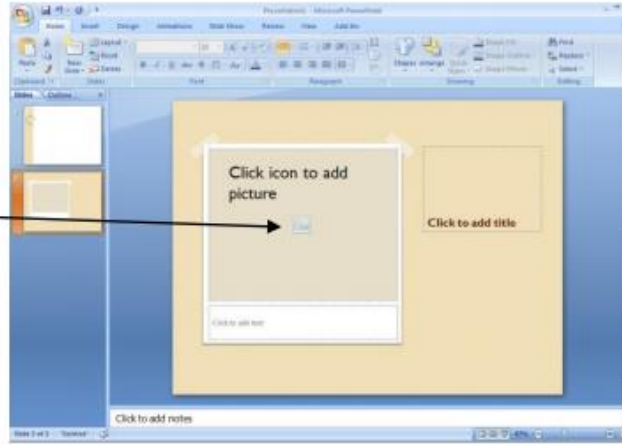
Presentation1 - Microsoft PowerPoint

Home Insert Design Animations Slide Show Review View Add-Ins

Paste New Slide Layout Reset Delete

Clipboard Slides Font Paragraph Drawing Editing

Shapes Arrange Quick Styles Shape Fill Shape Outline Shape Effects Find Replace Select

Slides Outline

Click icon to add picture

Click to add title

Click to add text

Click to add notes

Slide 2 of 2 "Default"